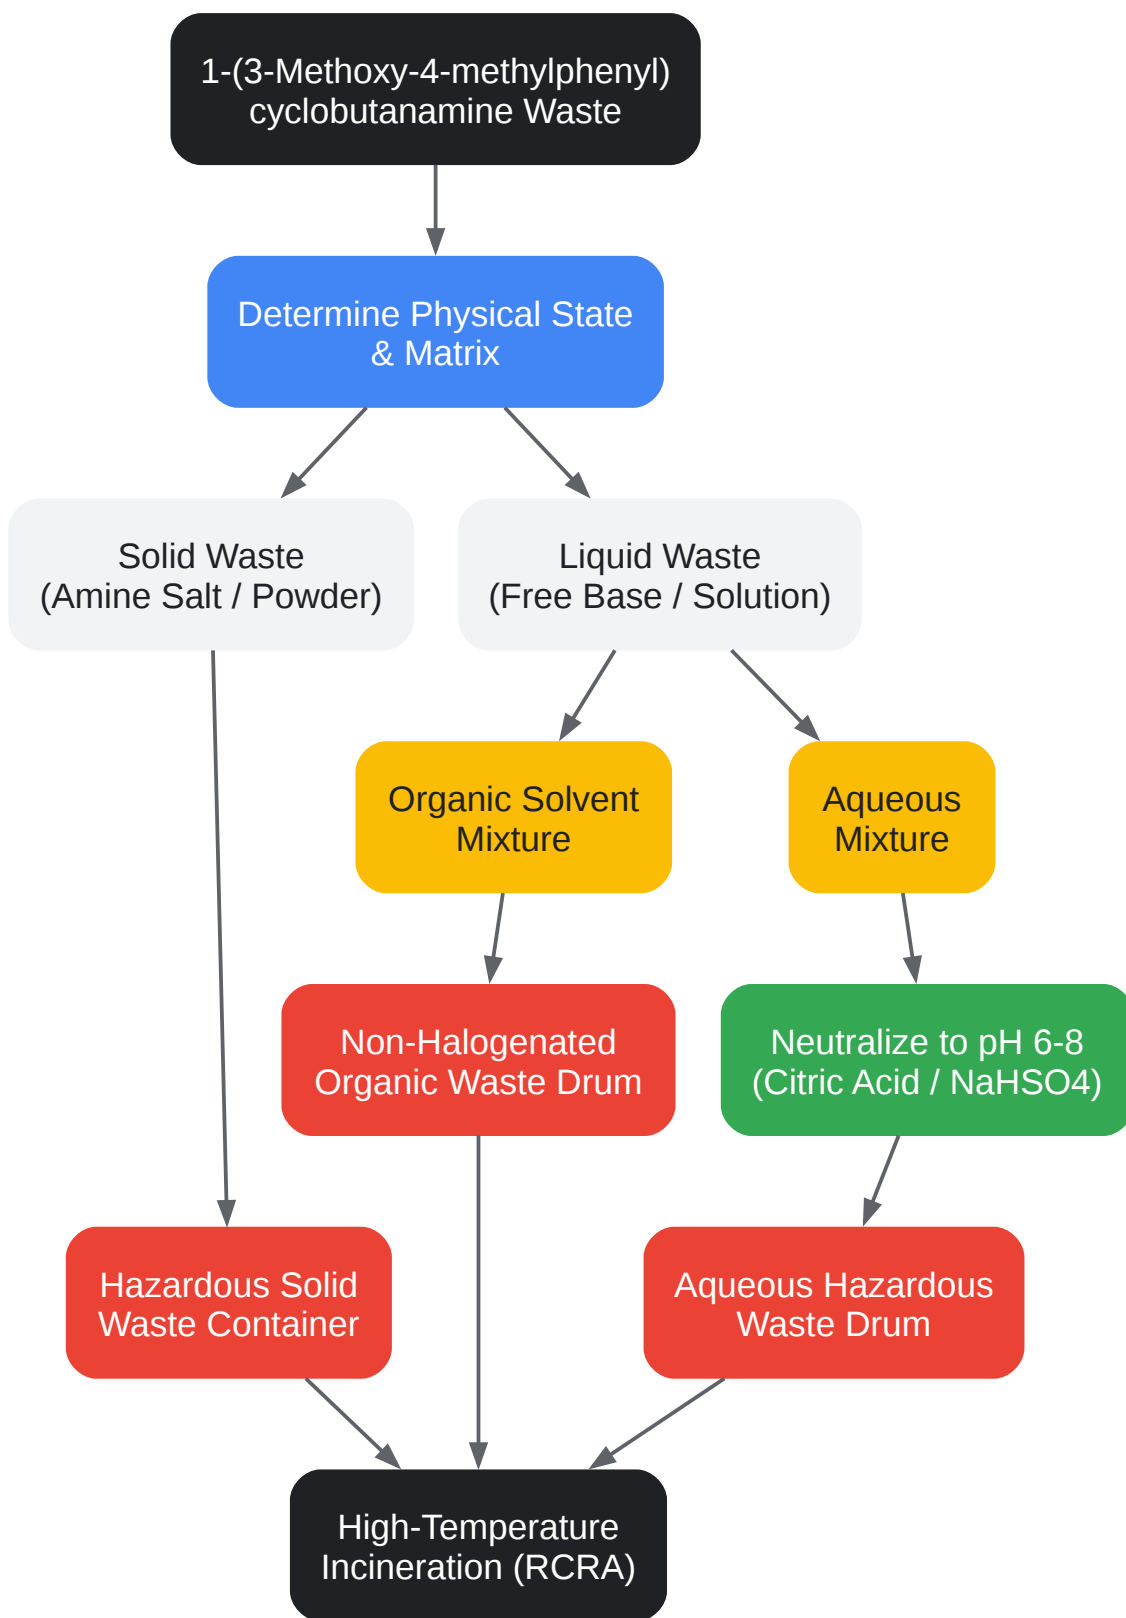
1-(3-Methoxy-4-methylphenyl) cyclobutanamine Waste

Determine Physical State & Matrix

Solid Waste (Amine Salt / Powder)

Liquid Waste (Free Base / Solution)

Organic Solvent Mixture

Aqueous Mixture

Non-Halogenated Organic Waste Drum

Neutralize to pH 6-8 (Citric Acid / NaHSO4)

Hazardous Solid Waste Container

Aqueous Hazardous Waste Drum

High-Temperature Incineration (RCRA)